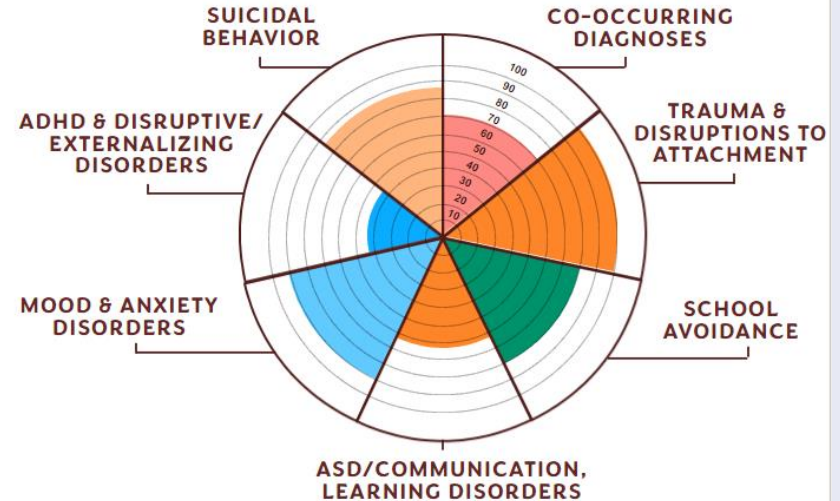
SUICIDAL BEHAVIOR

CO-OCCURRING DIAGNOSES

100
90
80
70
60
50
40
30
20
10

ADHD & DISRUPTIVE/ EXTERNALIZING DISORDERS

TRAUMA & DISRUPTIONS TO ATTACHMENT

MOOD & ANXIETY DISORDERS

SCHOOL AVOIDANCE

ASD/COMMUNICATION, LEARNING DISORDERS